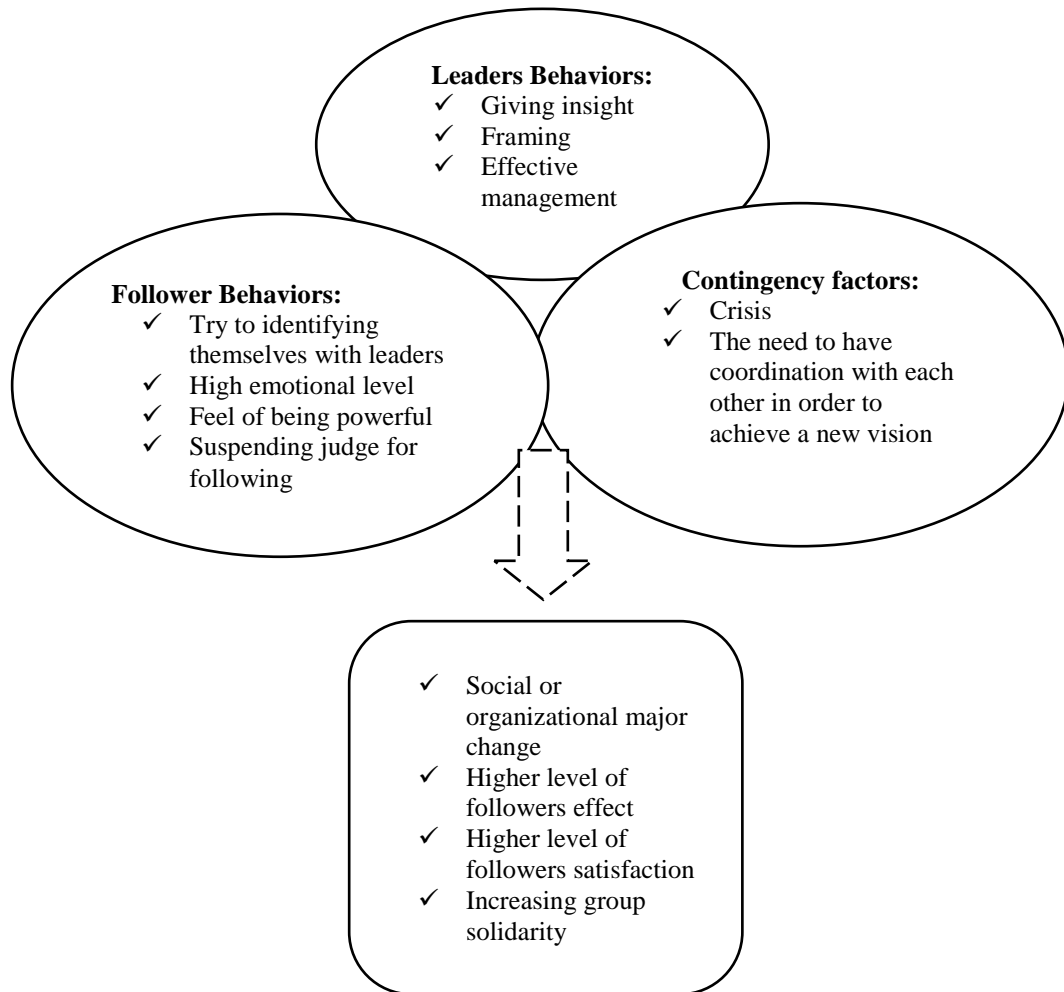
**Leaders Behaviors:**
✓ Giving insight
✓ Framing
✓ Effective management

**Follower Behaviors:**
✓ Try to identifying themselves with leaders
✓ High emotional level
✓ Feel of being powerful
✓ Suspending judge for following

**Contingency factors:**
✓ Crisis
✓ The need to have coordination with each other in order to achieve a new vision

✓ Social or organizational major change
✓ Higher level of followers effect
✓ Higher level of followers satisfaction
✓ Increasing group solidarity